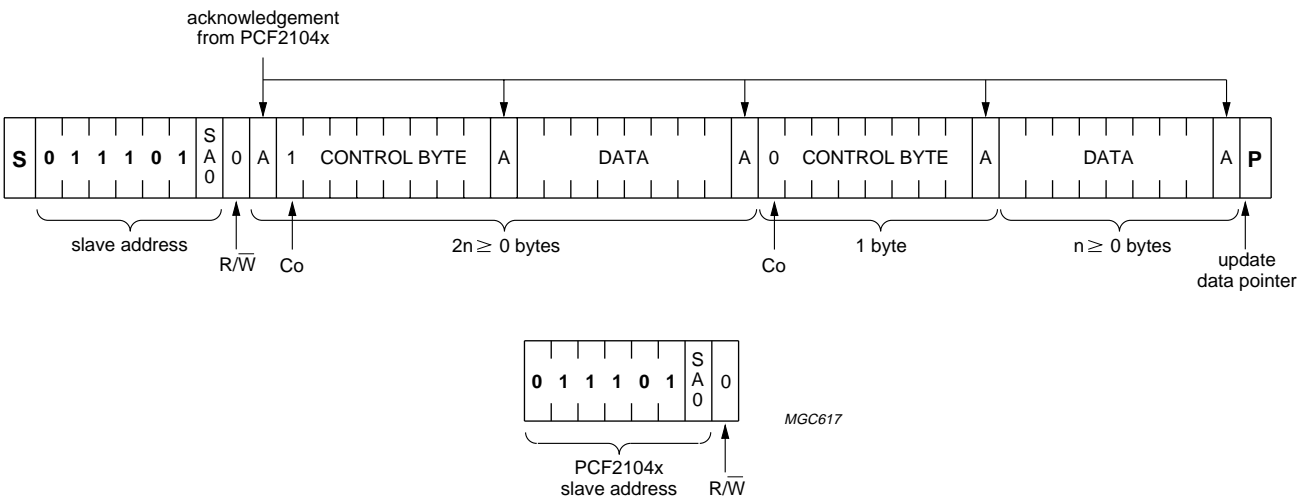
acknowledgement from PCF2104x

| S | 0 1 1 1 0 1 | SA0 | 0 | A | 1 CONTROL BYTE | A | DATA | A | 0 CONTROL BYTE | A | DATA | A | P |
|---|---|---|---|---|---|---|---|---|---|---|---|---|---|

slave address

$R/\overline{W}$

Co

$2n \geq 0$ bytes

Co

1 byte

$n \geq 0$ bytes

update data pointer

| 0 1 1 1 0 1 | SA0 | 0 |
|---|---|---|

MGC617

PCF2104x slave address

$R/\overline{W}$